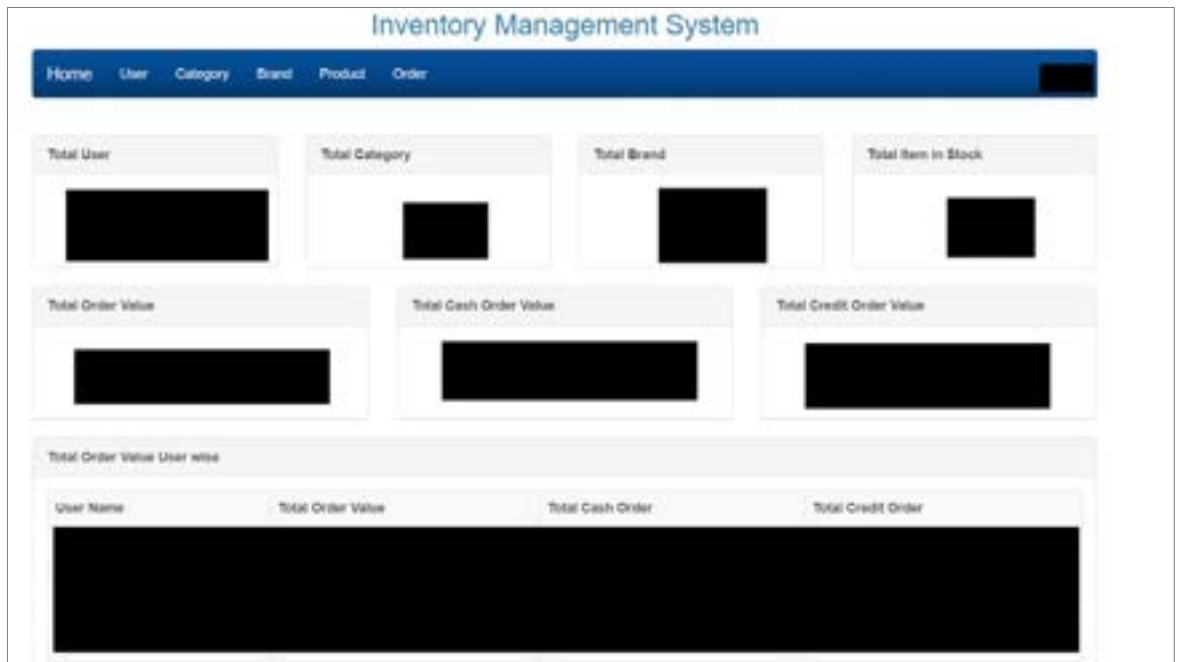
Inventory Management System

Home User Category Brand Product Order

Total User

Total Category

Total Brand

Total Item in Stock

Total Order Value

Total Cash Order Value

Total Credit Order Value

Total Order Value User wise

| User Name | Total Order Value | Total Cash Order | Total Credit Order |
|---|---|---|---|